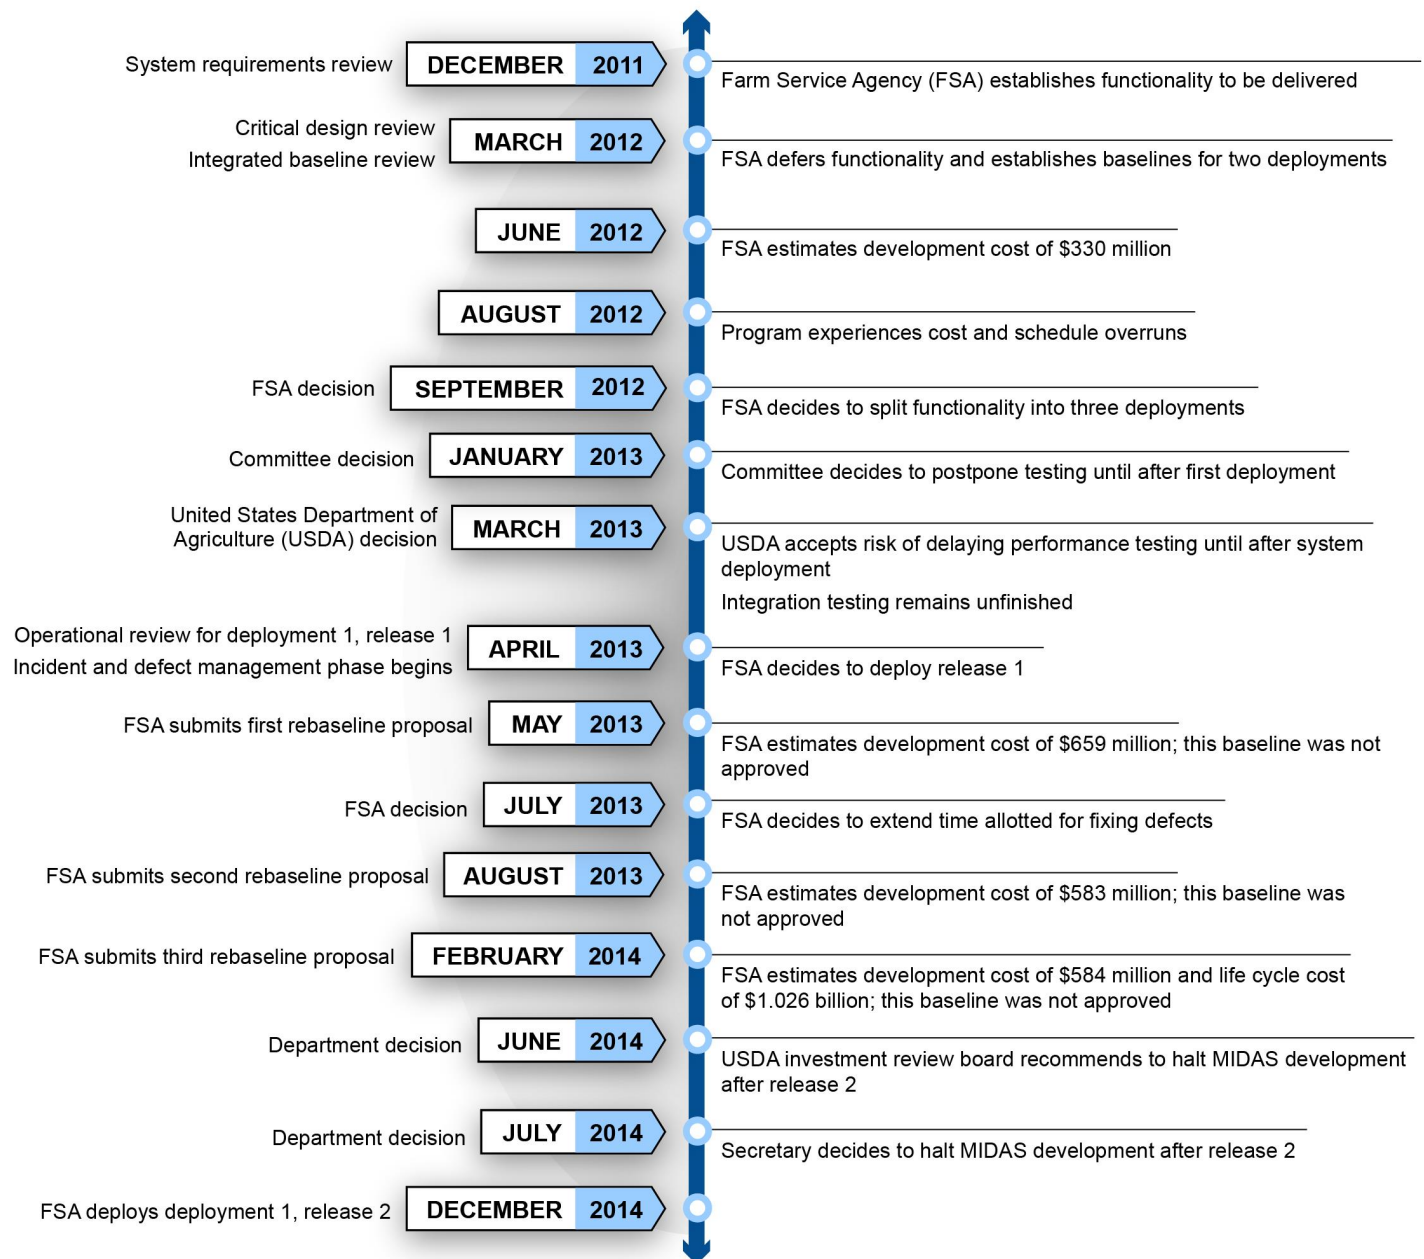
System requirements review DECEMBER 2011 Farm Service Agency (FSA) establishes functionality to be delivered

Critical design review
Integrated baseline review MARCH 2012 FSA defers functionality and establishes baselines for two deployments

JUNE 2012 FSA estimates development cost of $330 million

AUGUST 2012 Program experiences cost and schedule overruns

FSA decision SEPTEMBER 2012 FSA decides to split functionality into three deployments

Committee decision JANUARY 2013 Committee decides to postpone testing until after first deployment

United States Department of Agriculture (USDA) decision MARCH 2013 USDA accepts risk of delaying performance testing until after system deployment
Integration testing remains unfinished

Operational review for deployment 1, release 1
Incident and defect management phase begins APRIL 2013 FSA decides to deploy release 1

FSA submits first rebaseline proposal MAY 2013 FSA estimates development cost of $659 million; this baseline was not approved

FSA decision JULY 2013 FSA decides to extend time allotted for fixing defects

FSA submits second rebaseline proposal AUGUST 2013 FSA estimates development cost of $583 million; this baseline was not approved

FSA submits third rebaseline proposal FEBRUARY 2014 FSA estimates development cost of $584 million and life cycle cost of $1.026 billion; this baseline was not approved

Department decision JUNE 2014 USDA investment review board recommends to halt MIDAS development after release 2

Department decision JULY 2014 Secretary decides to halt MIDAS development after release 2

FSA deploys deployment 1, release 2 DECEMBER 2014